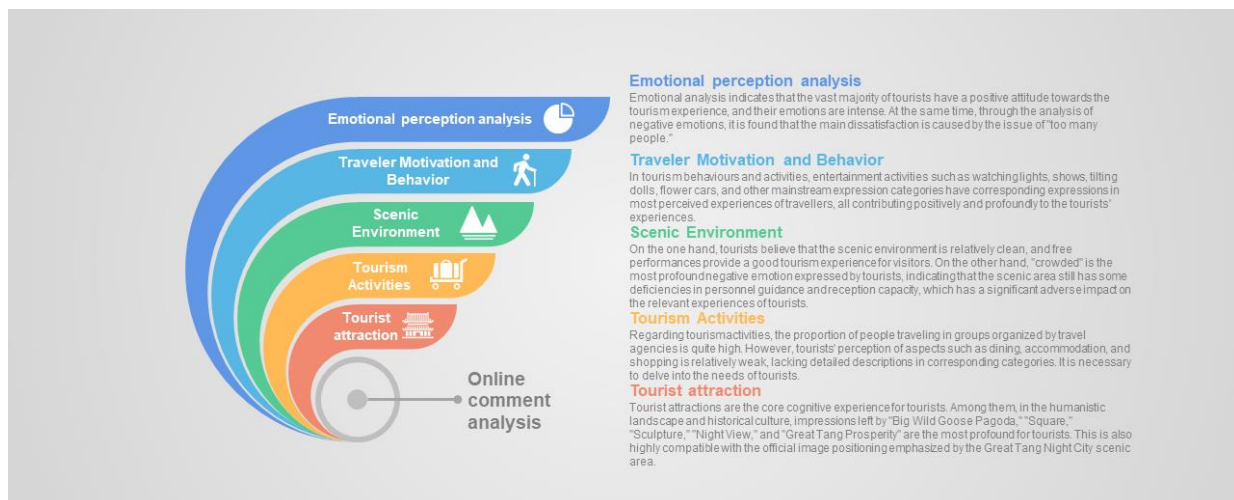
Emotional perception analysis

Traveler Motivation and Behavior

Scenic Environment

Tourism Activities

Tourist attraction

Online comment analysis

Emotional perception analysis
Emotional analysis indicates that the vast majority of tourists have a positive attitude towards the tourism experience, and their emotions are intense. At the same time, through the analysis of negative emotions, it is found that the main dissatisfaction is caused by the issue of "too many people."

Traveler Motivation and Behavior
In tourism behaviours and activities, entertainment activities such as watching lights, shows, tilting dolls, flower cars, and other mainstream expression categories have corresponding expressions in most perceived experiences of travellers, all contributing positively and profoundly to the tourists' experiences.

Scenic Environment
On the one hand, tourists believe that the scenic environment is relatively clean, and free performances provide a good tourism experience for visitors. On the other hand, "crowded" is the most profound negative emotion expressed by tourists, indicating that the scenic area still has some deficiencies in personnel guidance and reception capacity, which has a significant adverse impact on the relevant experiences of tourists.

Tourism Activities
Regarding tourismactivities, the proportion of people traveling in groups organized by travel agencies is quite high. However, tourists' perception of aspects such as dining, accommodation, and shopping is relatively weak, lacking detailed descriptions in corresponding categories. It is necessary to delve into the needs of tourists.

Tourist attraction
Tourist attractions are the core cognitive experience for tourists. Among them, in the humanistic landscape and historical culture, impressions left by "Big Wild Goose Pagoda," "Square," "Sculpture," "Night View," and "Great Tang Prosperity" are the most profound for tourists. This is also highly compatible with the official image positioning emphasized by the Great Tang Night City scenic area.